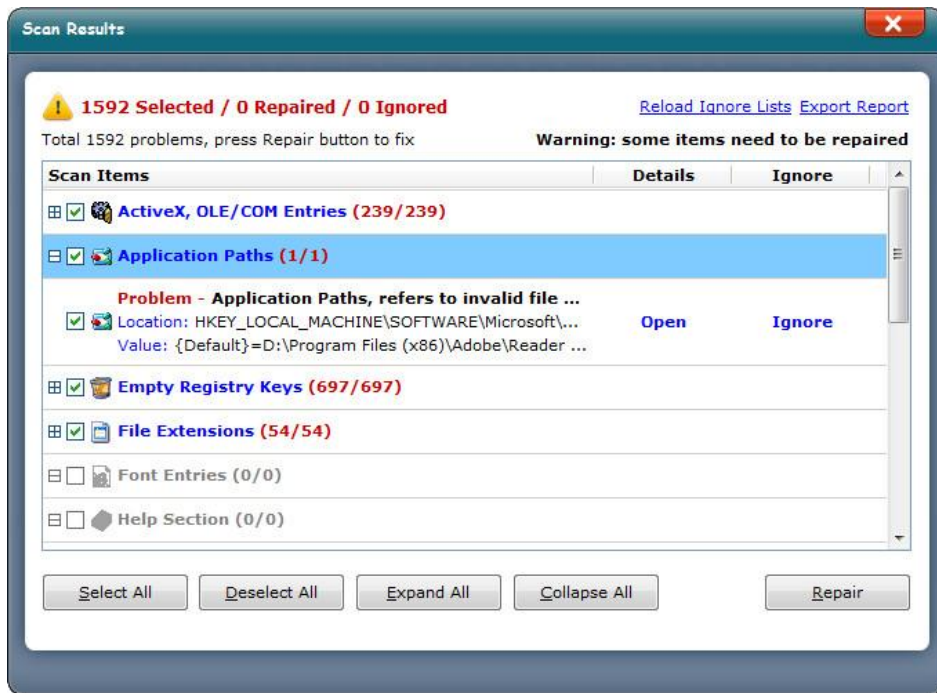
Scan Results

1592 Selected / 0 Repaired / 0 Ignored

Reload Ignore Lists Export Report

Total 1592 problems, press Repair button to fix

Warning: some items need to be repaired

| Scan Items | Details | Ignore |
|---|---|---|
| ActiveX, OLE/COM Entries (239/239) | | |
| Application Paths (1/1) | | |
| Problem - Application Paths, refers to invalid file ... Location: HKEY_LOCAL_MACHINE\SOFTWARE\Microsoft\... Value: {Default}=D:\Program Files (x86)\Adobe\Reader ... | Open | Ignore |
| Empty Registry Keys (697/697) | | |
| File Extensions (54/54) | | |
| Font Entries (0/0) | | |
| Help Section (0/0) | | |

Select All Deselect All Expand All Collapse All Repair